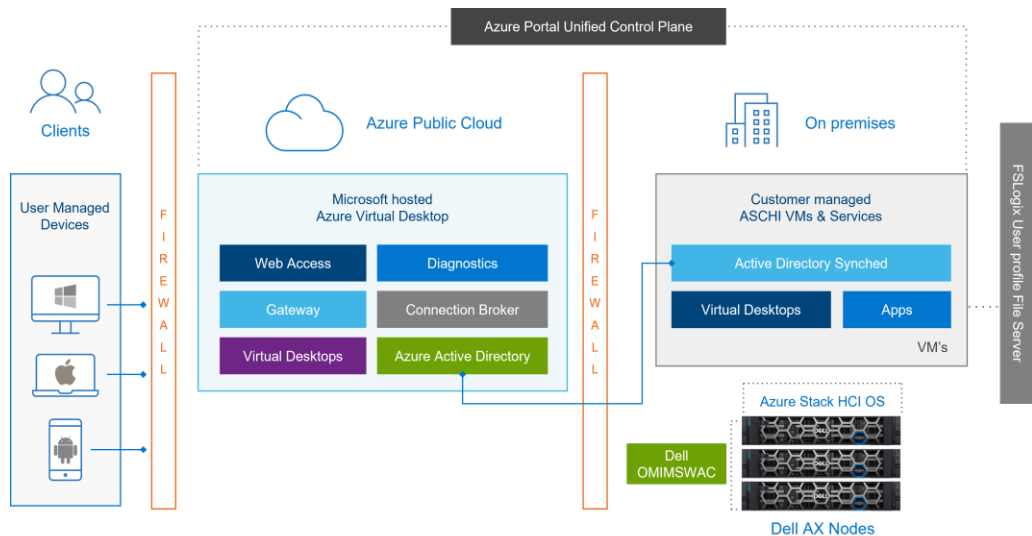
Azure Portal Unified Control Plane

Clients

User Managed Devices

FIREWALL

Azure Public Cloud

Microsoft hosted Azure Virtual Desktop

Web Access

Diagnostics

Gateway

Connection Broker

Virtual Desktops

Azure Active Directory

FIREWALL

On premises

Customer managed ASCHI VMs & Services

Active Directory Synched

Virtual Desktops

Apps

VM's

FSLogix User profile File Server

Azure Stack HCI OS

Dell OMIMSWAC

Dell AX Nodes